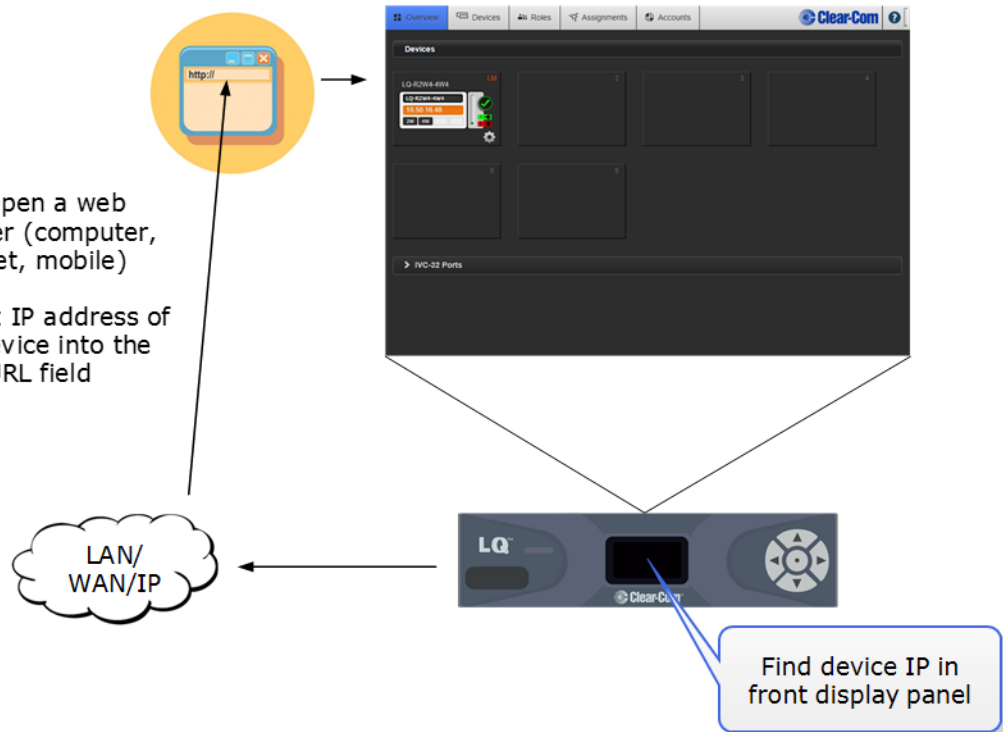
http://

Overview Devices Roles Assignments Accounts Clear-Com

Devices

LQ-R2W4-4W4 LM

LQ-R2W4-4W4

10.50.16.48

2W 4W

2

3

4

5

6

IVC-32 Ports

pen a web
er (computer,
et, mobile)

IP address of
vice into the
RL field

LAN/
WAN/IP

LQ

Clear-Com

Find device IP in front display panel